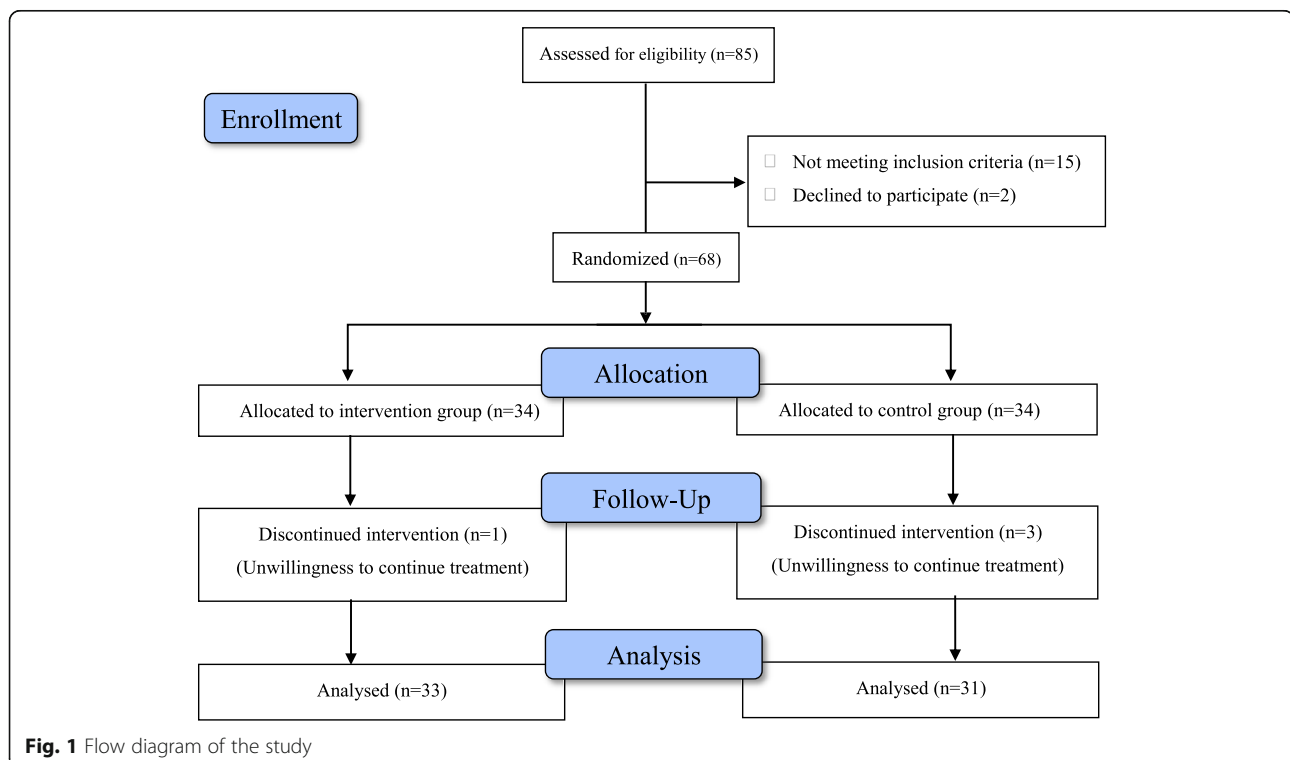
Assessed for eligibility (n=85)

Enrollment

Not meeting inclusion criteria (n=15)
Declined to participate (n=2)

Randomized (n=68)

Allocation

Allocated to intervention group (n=34)

Allocated to control group (n=34)

Follow-Up

Discontinued intervention (n=1) (Unwillingness to continue treatment)

Discontinued intervention (n=3) (Unwillingness to continue treatment)

Analysis

Analysed (n=33)

Analysed (n=31)

**Fig. 1** Flow diagram of the study